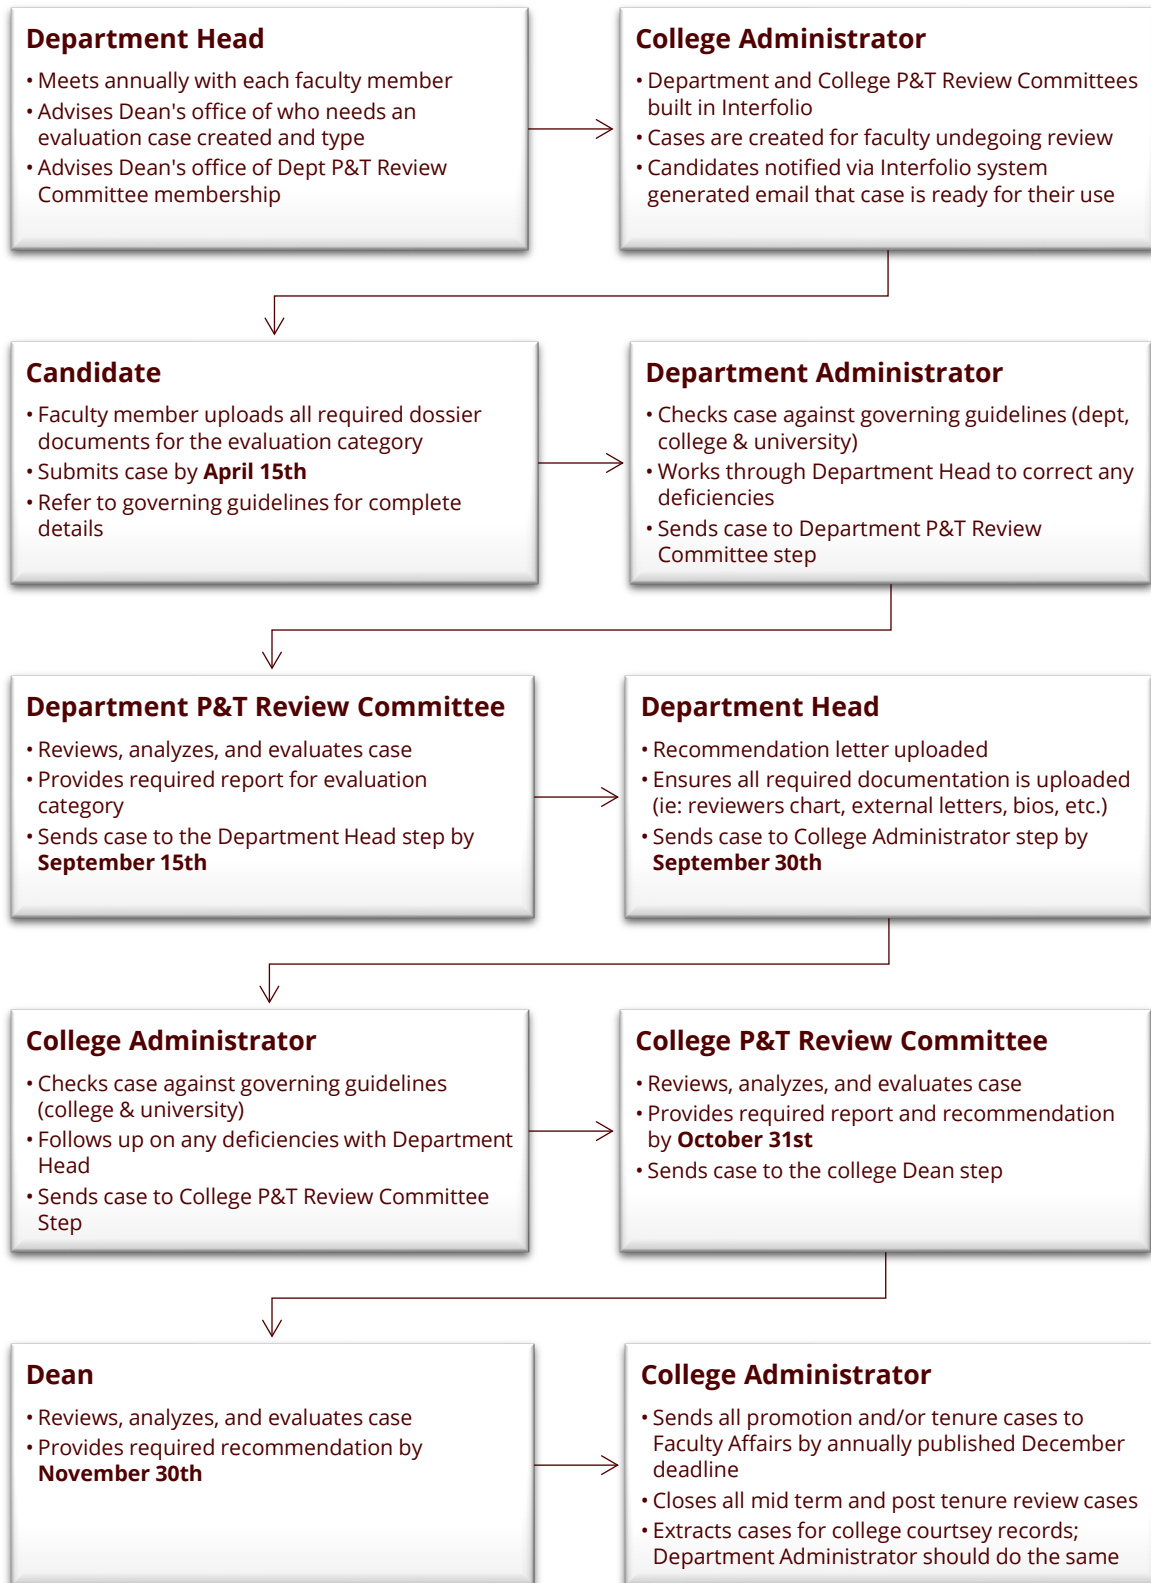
Department Head

• Meets annually with each faculty member
• Advises Dean's office of who needs an evaluation case created and type
• Advises Dean's office of Dept P&T Review Committee membership

College Administrator

• Department and College P&T Review Committees built in Interfolio
• Cases are created for faculty undegoing review
• Candidates notified via Interfolio system generated email that case is ready for their use

Candidate

• Faculty member uploads all required dossier documents for the evaluation category
• Submits case by **April 15th**
• Refer to governing guidelines for complete details

Department Administrator

• Checks case against governing guidelines (dept, college & university)
• Works through Department Head to correct any deficiencies
• Sends case to Department P&T Review Committee step

Department P&T Review Committee

• Reviews, analyzes, and evaluates case
• Provides required report for evaluation category
• Sends case to the Department Head step by **September 15th**

Department Head

• Recommendation letter uploaded
• Ensures all required documentation is uploaded (ie: reviewers chart, external letters, bios, etc.)
• Sends case to College Administrator step by **September 30th**

College Administrator

• Checks case against governing guidelines (college & university)
• Follows up on any deficiencies with Department Head
• Sends case to College P&T Review Committee Step

College P&T Review Committee

• Reviews, analyzes, and evaluates case
• Provides required report and recommendation by **October 31st**
• Sends case to the college Dean step

Dean

• Reviews, analyzes, and evaluates case
• Provides required recommendation by **November 30th**

College Administrator

• Sends all promotion and/or tenure cases to Faculty Affairs by annually published December deadline
• Closes all mid term and post tenure review cases
• Extracts cases for college courtsey records; Department Administrator should do the same